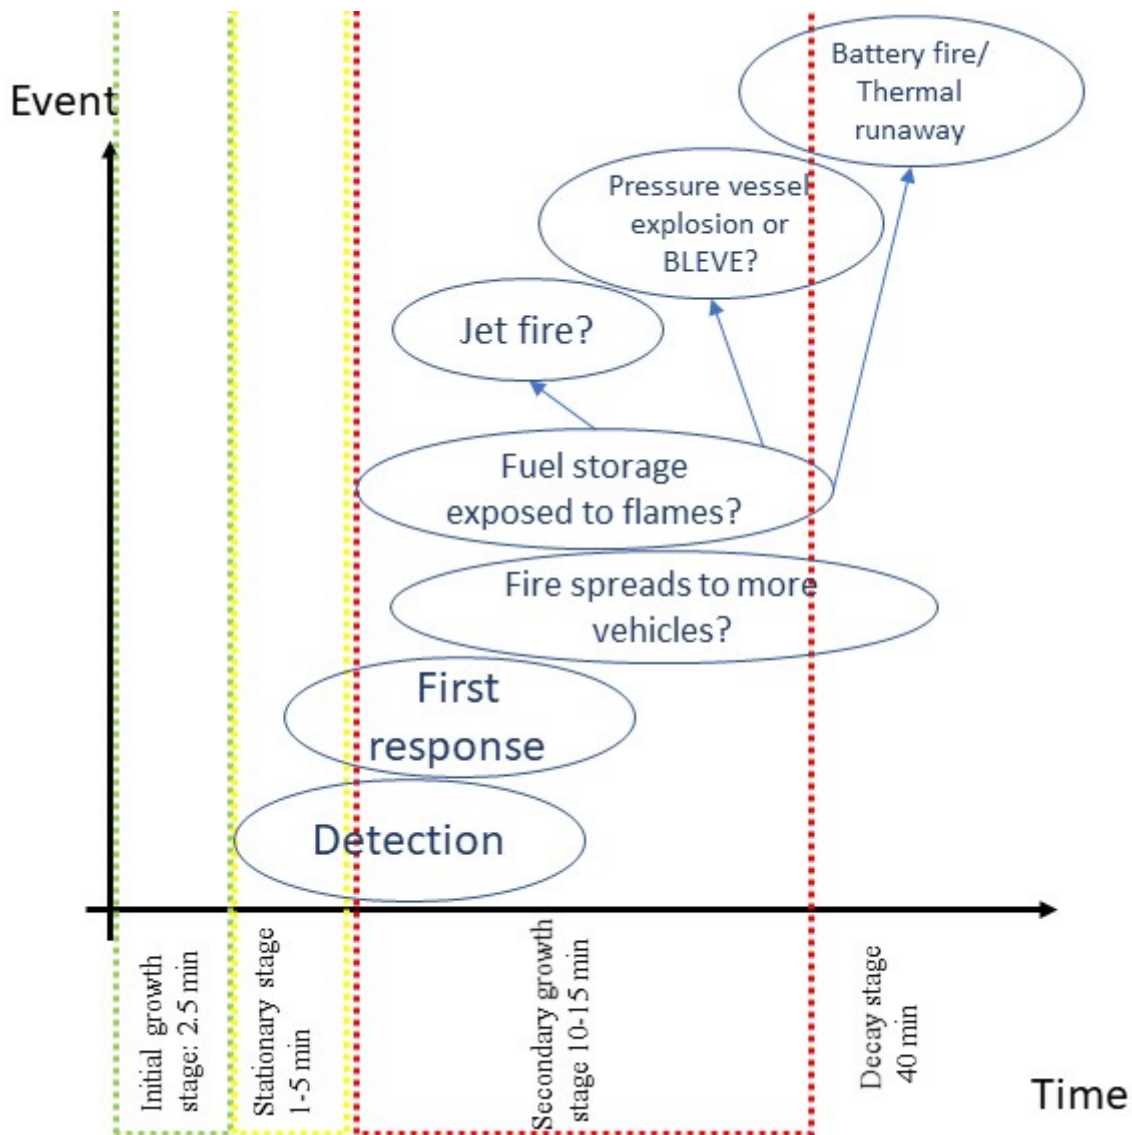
Event

Battery fire/ Thermal runaway

Pressure vessel explosion or BLEVE?

Jet fire?

Fuel storage exposed to flames?

Fire spreads to more vehicles?

First response

Detection

Initial growth stage: 2.5 min

Stationary stage 1-5 min

Secondary growth stage 10-15 min

Decay stage 40 min

Time